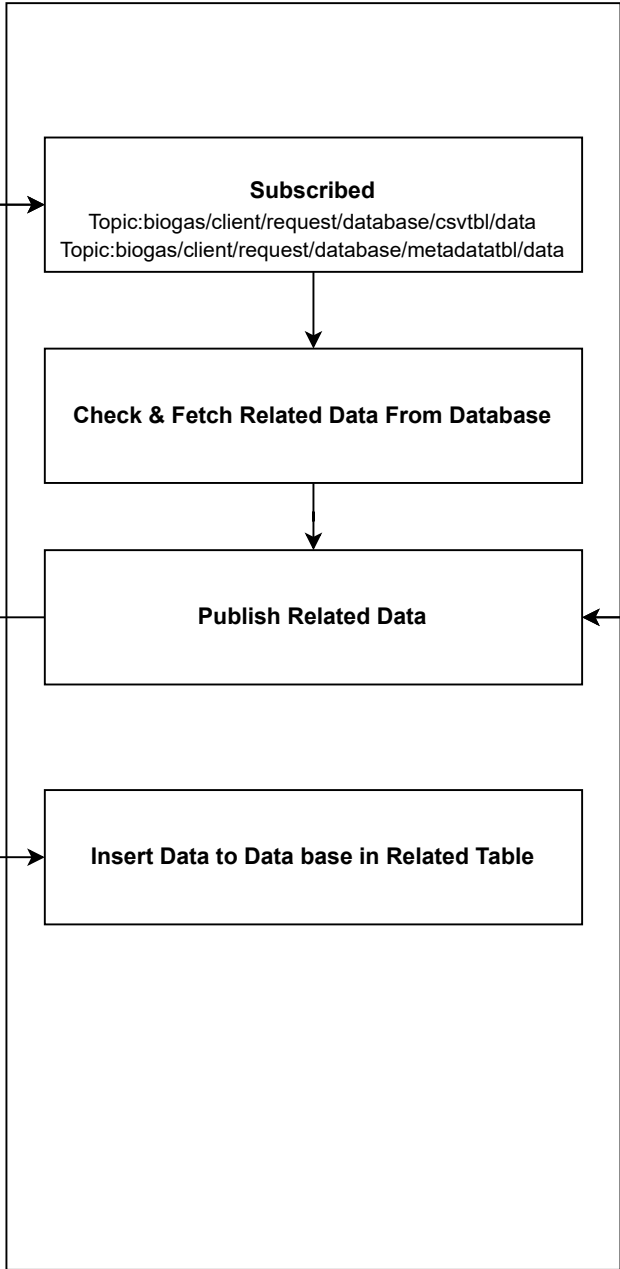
Subscribed
Topic:biogas/client/request/database/csvtbl/data
Topic:biogas/client/request/database/metadatatbl/data

Check & Fetch Related Data From Database

Publish Related Data

Insert Data to Data base in Related Table